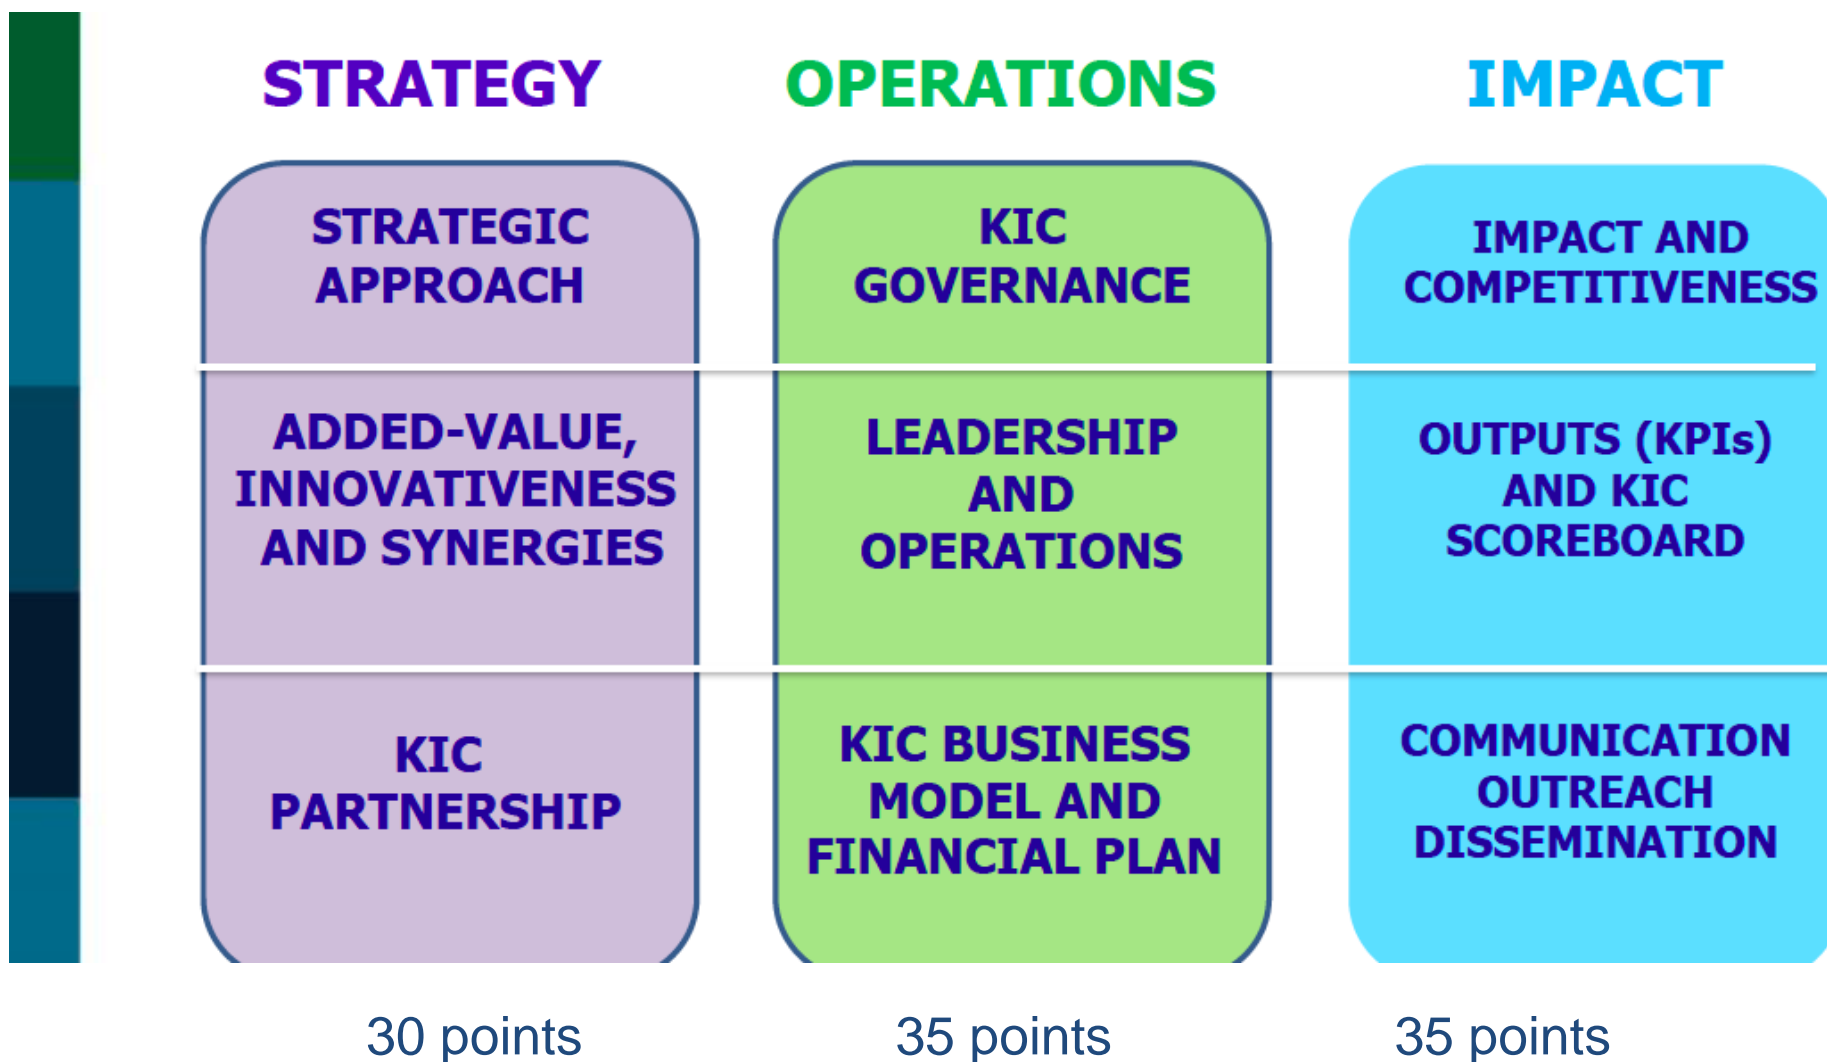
STRATEGY

STRATEGIC APPROACH

ADDED-VALUE, INNOVATIVENESS AND SYNERGIES

KIC PARTNERSHIP

30 points

OPERATIONS

KIC GOVERNANCE

LEADERSHIP AND OPERATIONS

KIC BUSINESS MODEL AND FINANCIAL PLAN

35 points

IMPACT

IMPACT AND COMPETITIVENESS

OUTPUTS (KPIs) AND KIC SCOREBOARD

COMMUNICATION OUTREACH DISSEMINATION

35 points